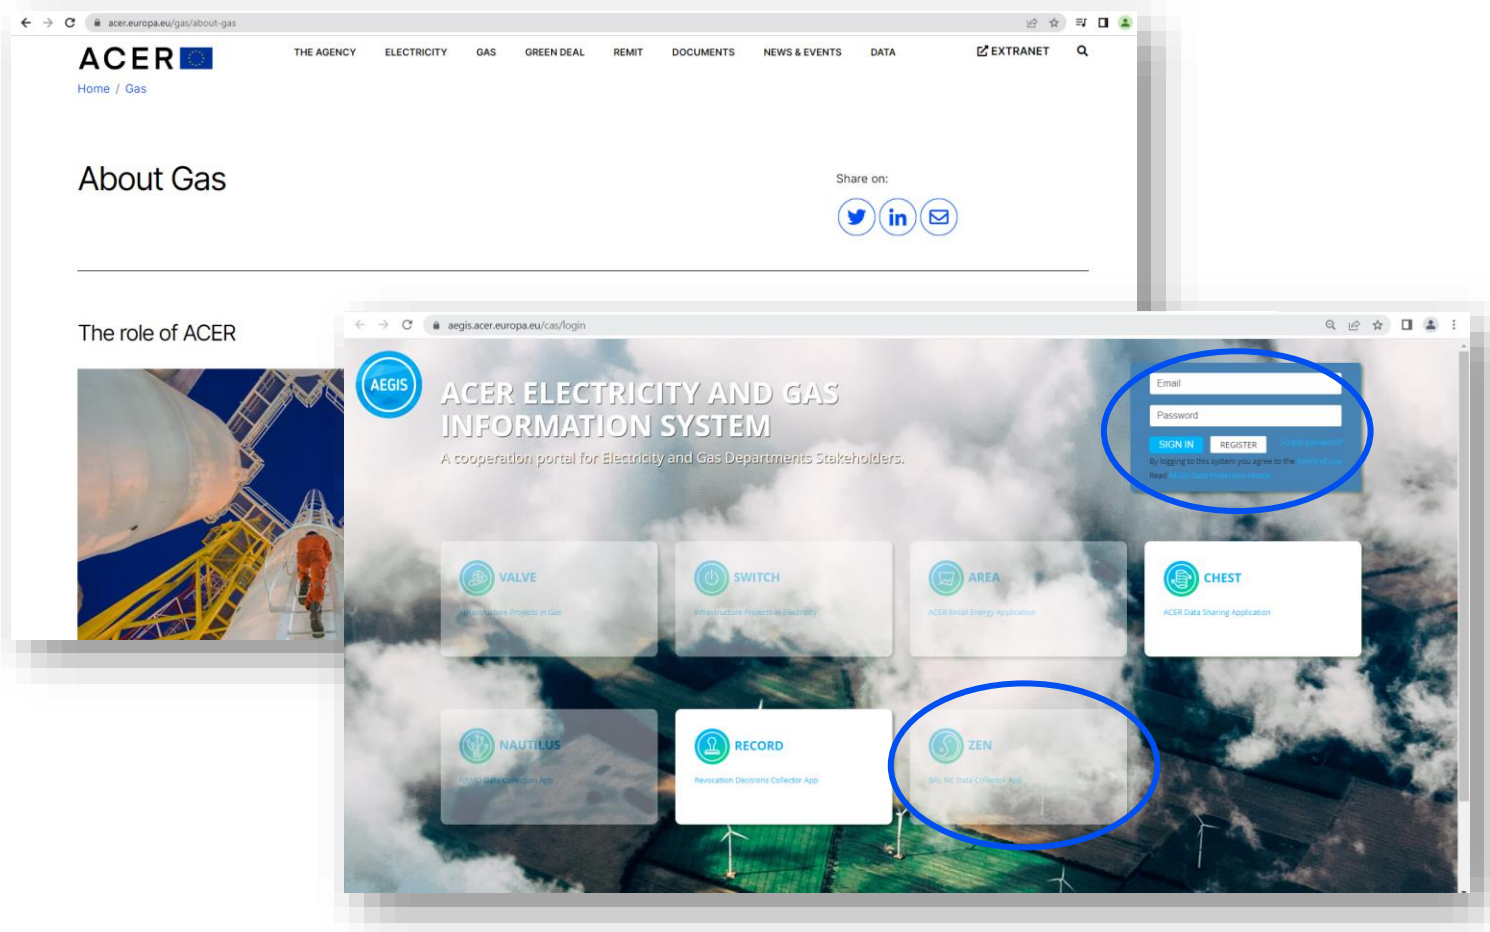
acer.europa.eu/gas/about-gas

ACER

THE AGENCY ELECTRICITY GAS GREEN DEAL REMIT DOCUMENTS NEWS & EVENTS DATA EXTRANET

Home / Gas

About Gas

Share on:

The role of ACER

aegis.acer.europa.eu/cas/login

AEGIS

ACER ELECTRICITY AND GAS INFORMATION SYSTEM

A cooperation portal for Electricity and Gas Departments Stakeholders.

Email

Password

SIGN IN REGISTER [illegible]

By logging to this system you agree to the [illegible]

Read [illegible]

VALVE
Infrastructure Projects in Gas

SWITCH
Infrastructure Projects in Electricity

AREA
ACER Retail Energy Application

CHEST
ACER Data Sharing Application

NAUTILUS
NEMO Data Collection App

RECORD
Revocation Decisions Collector App

ZEN
BAL NC Data Collector App